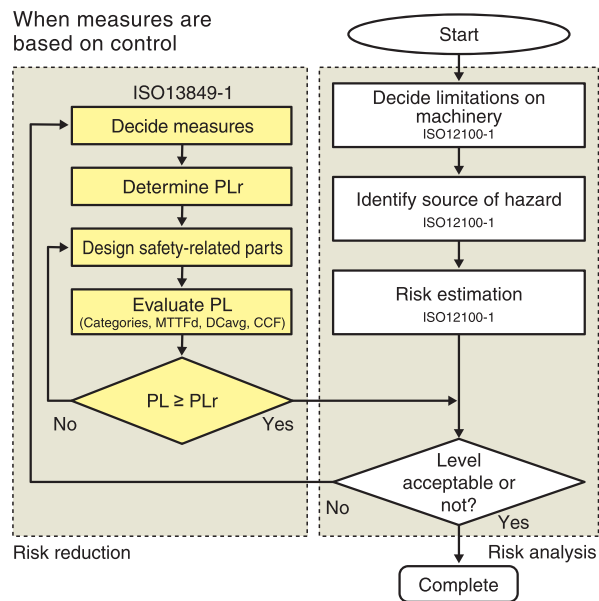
When measures are based on control

ISO13849-1

Decide measures

Determine PLr

Design safety-related parts

Evaluate PL
(Categories, MTTFd, DCavg, CCF)

PL ≥ PLr

No

Yes

Risk reduction

Start

Decide limitations on machinery
ISO12100-1

Identify source of hazard
ISO12100-1

Risk estimation
ISO12100-1

Level acceptable or not?

No

Yes

Risk analysis

Complete